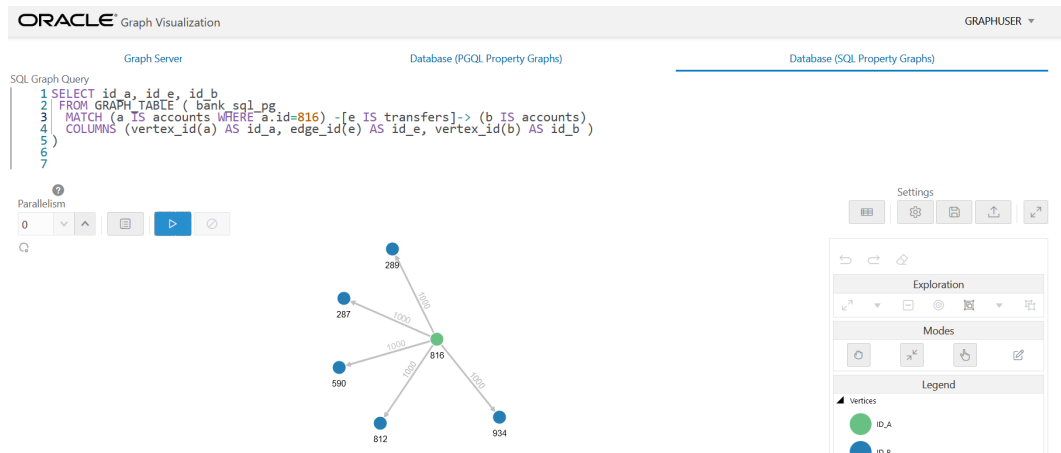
ORACLE Graph Visualization

GRAPHUSER

Graph Server | Database (PGQL Property Graphs) | Database (SQL Property Graphs)

SQL Graph Query

1 SELECT id_a, id_e, id_b
2 FROM GRAPH_TABLE ( bank_sql_pg
3 MATCH (a IS accounts WHERE a.id=816) -[e IS transfers]-> (b IS accounts)
4 COLUMNS (vertex_id(a) AS id_a, edge_id(e) AS id_e, vertex_id(b) AS id_b )
5 )
6
7

Parallelism

0

Settings

289

1000

287

1000

1000

816

590

1000

1000

812

934

Exploration

Modes

Legend

Vertices

ID_A

ID_B